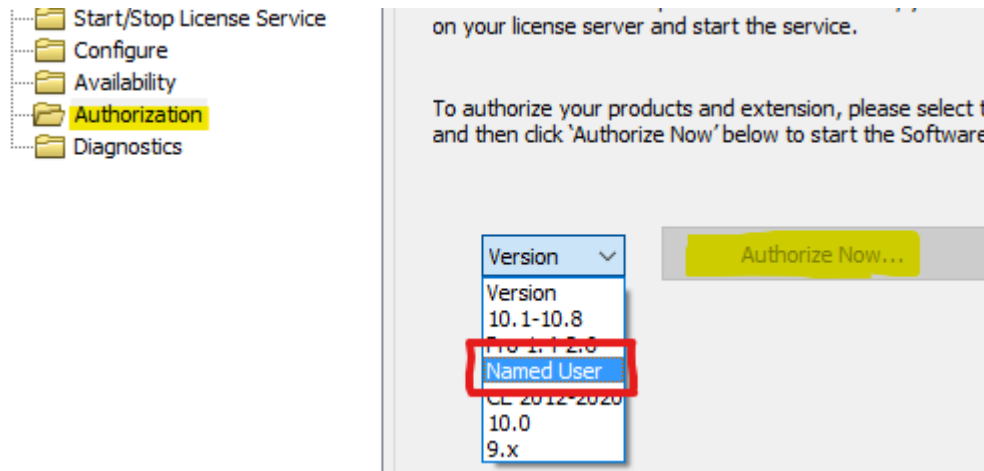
Start/Stop License Service
Configure
Availability
Authorization
Diagnostics

on your license server and start the service.

To authorize your products and extension, please select t and then click 'Authorize Now' below to start the Software

Version

Authorize Now...

Version
10.1-10.8
Pro 1.1-2.0
Named User
CL 2012-2020
10.0
9.x